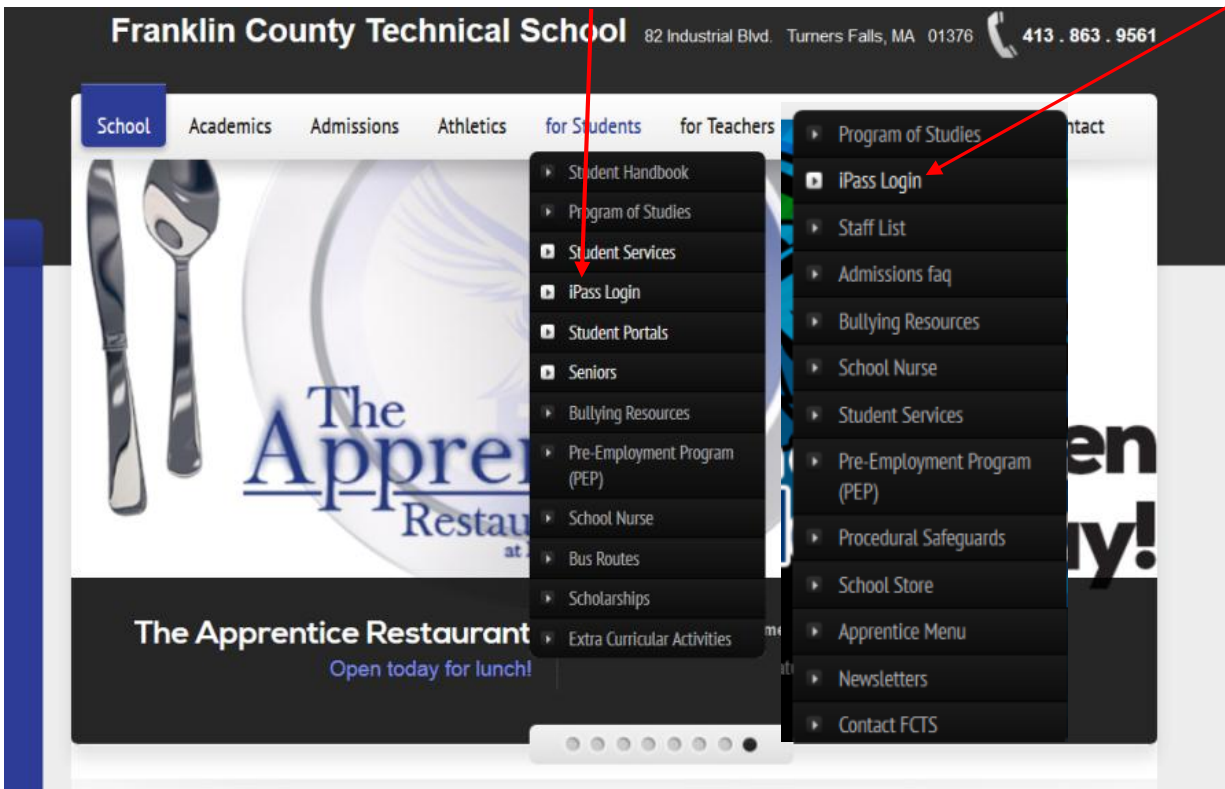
Franklin County Technical School 82 Industrial Blvd. Turners Falls, MA 01376 413 . 863 . 9561

School Academics Admissions Athletics for Students for Teachers ntact

Student Handbook
Program of Studies
Student Services
iPass Login
Student Portals
Seniors
Bullying Resources
Pre-Employment Program (PEP)
School Nurse
Bus Routes
Scholarships
Extra Curricular Activities

Program of Studies
iPass Login
Staff List
Admissions faq
Bullying Resources
School Nurse
Student Services
Pre-Employment Program (PEP)
Procedural Safeguards
School Store
Apprentice Menu
Newsletters
Contact FCTS

The Appre Restau at

en
y!

The Apprentice Restaurant
Open today for lunch!